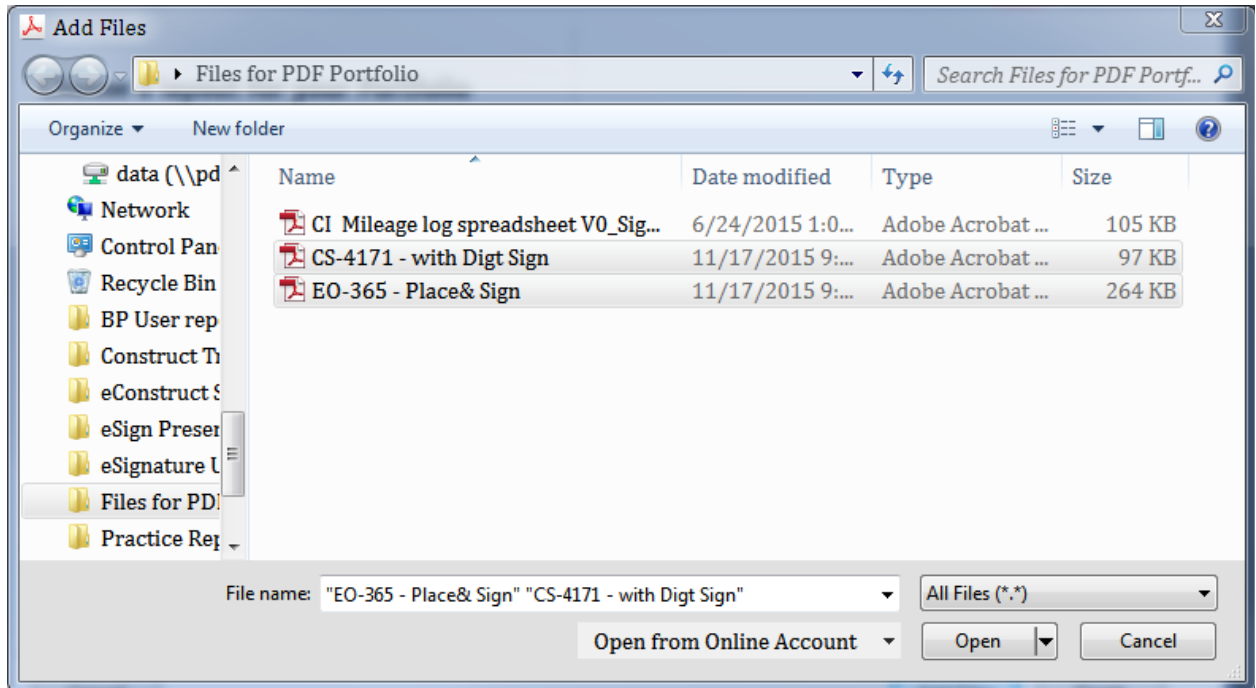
Add Files

Files for PDF Portfolio

Search Files for PDF Portf...

Organize ▾ New folder

data (\\pd
Network
Control Pan
Recycle Bin
BP User rep
Construct Tr
eConstruct S
eSign Preser
eSignature U
Files for PDI
Practice Rep

| Name | Date modified | Type | Size |
|---|---|---|---|
| CI Mileage log spreadsheet V0_Sig... | 6/24/2015 1:0... | Adobe Acrobat ... | 105 KB |
| CS-4171 - with Digt Sign | 11/17/2015 9:... | Adobe Acrobat ... | 97 KB |
| EO-365 - Place& Sign | 11/17/2015 9:... | Adobe Acrobat ... | 264 KB |

File name: "EO-365 - Place& Sign" "CS-4171 - with Digt Sign"

All Files (*.*)

Open from Online Account

Open

Cancel